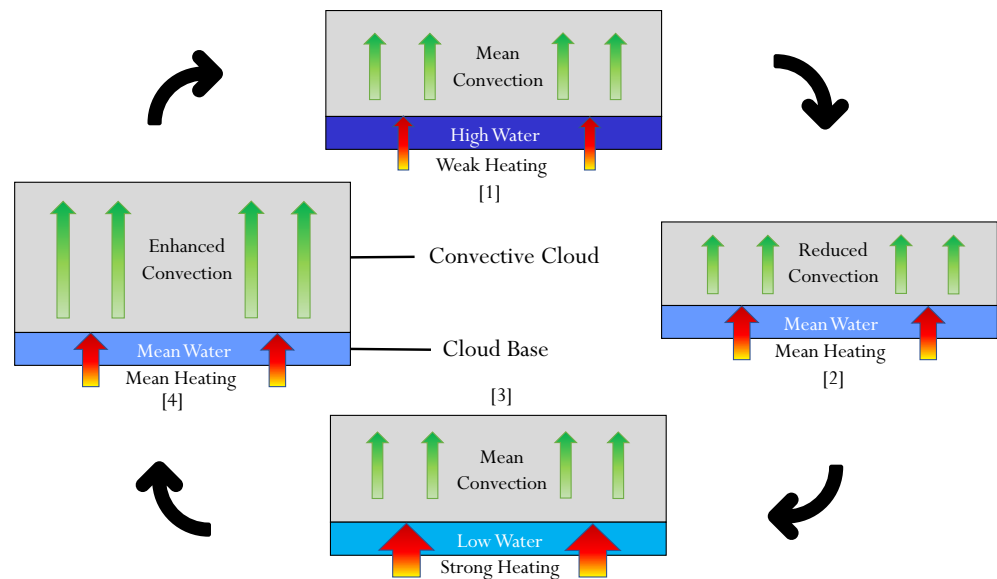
Mean Convection

High Water

Weak Heating

[1]

Enhanced Convection

Mean Water

Mean Heating

[4]

Convective Cloud

Cloud Base

Reduced Convection

Mean Water

Mean Heating

[2]

[3]

Mean Convection

Low Water

Strong Heating